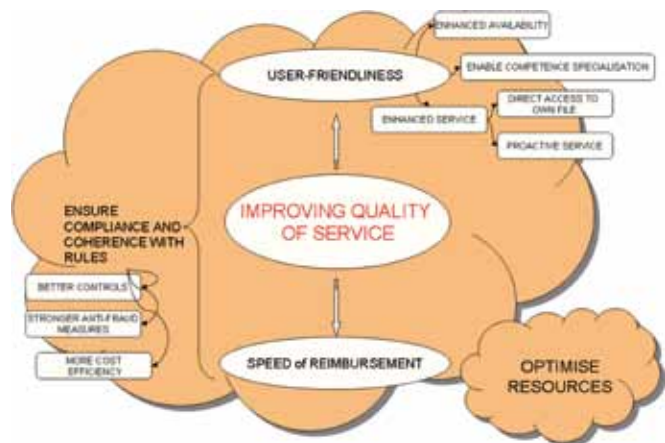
ENHANCED AVAILABILITY

USER-FRIENDLINESS

ENABLE COMPETENCE SPECIALISATION

ENHANCED SERVICE

DIRECT ACCESS TO OWN FILE

PROACTIVE SERVICE

ENSURE COMPLIANCE AND COHERENCE WITH RULES

IMPROVING QUALITY OF SERVICE

BETTER CONTROLS

STRONGER ANTI-FRAUD MEASURES

MORE COST EFFICIENCY

SPEED of REIMBURSEMENT

OPTIMISE RESOURCES